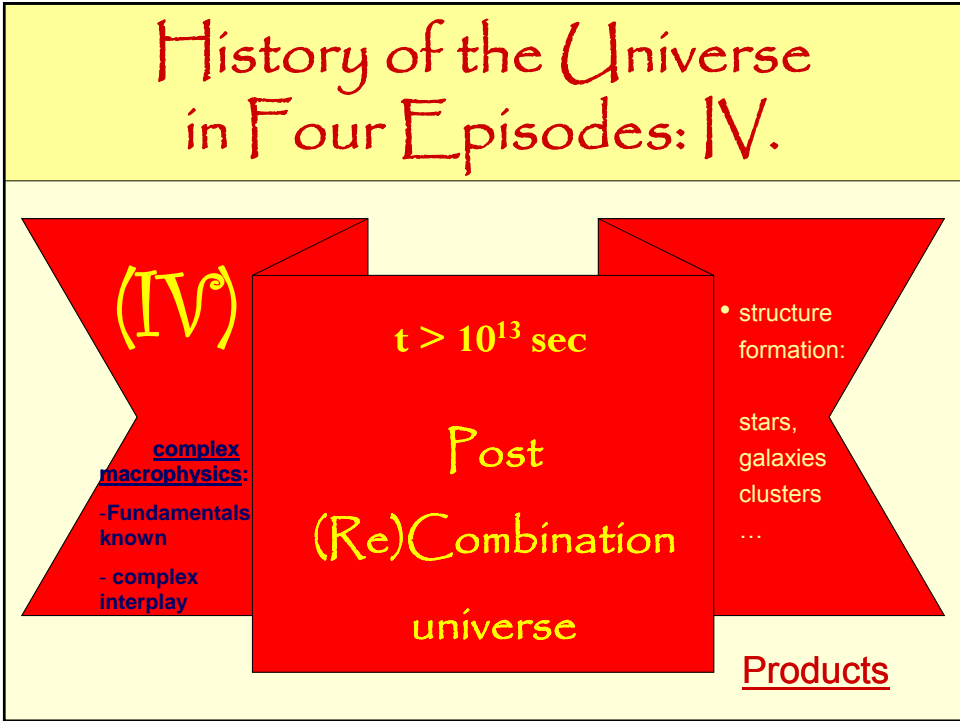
History of the Universe in Four Episodes: IV.

(IV)

complex macrophysics:

-Fundamentals known

- complex interplay

$t > 10^{13}$ sec

Post

(Re)Combination

universe

• structure formation:

stars, galaxies clusters …

Products